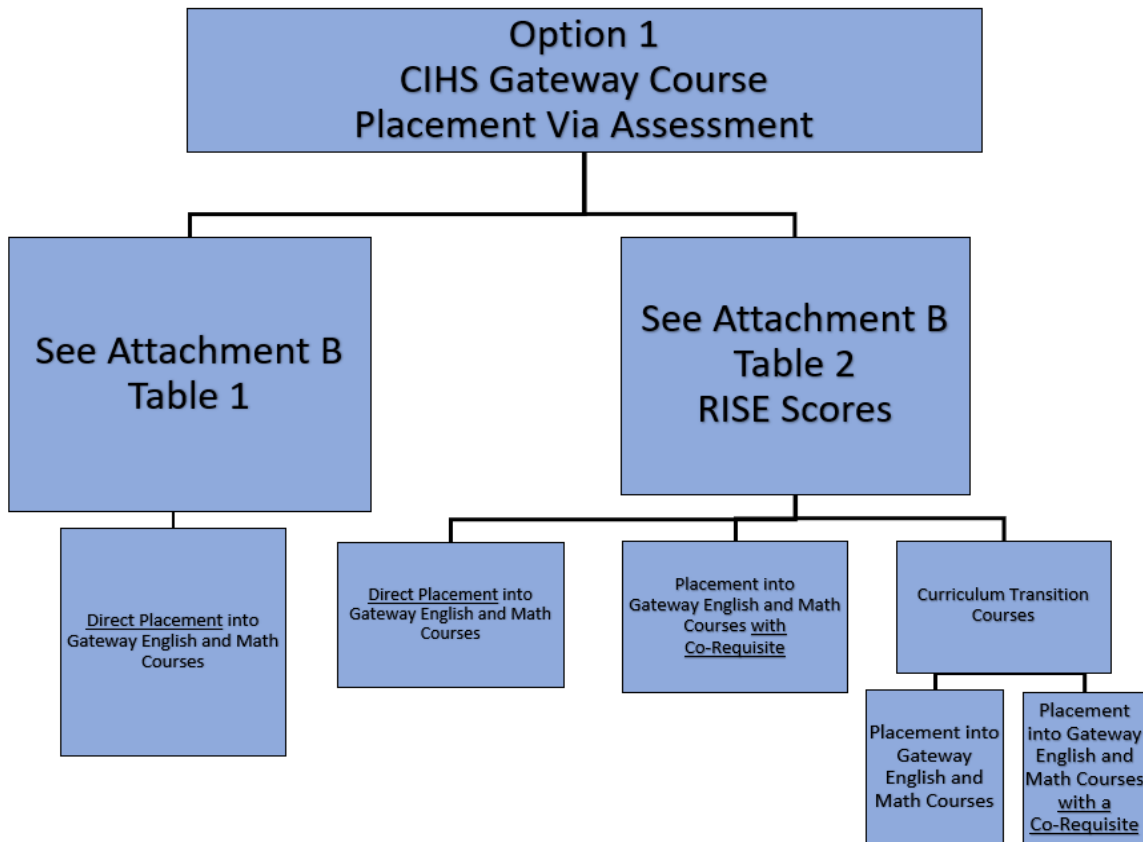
Option 1
CIHS Gateway Course
Placement Via Assessment

See Attachment B
Table 1

See Attachment B
Table 2
RISE Scores

Direct Placement into Gateway English and Math Courses

Direct Placement into Gateway English and Math Courses

Placement into Gateway English and Math Courses with Co-Requisite

Curriculum Transition Courses

Placement into Gateway English and Math Courses

Placement into Gateway English and Math Courses with a Co-Requisite